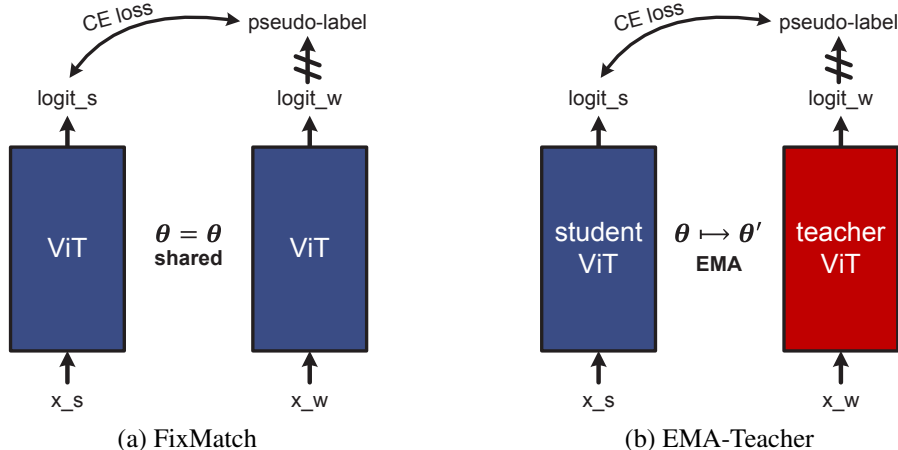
CE loss
pseudo-label
logit_s
logit_w
ViT
$\theta = \theta$
shared
ViT
x_s
x_w
(a) FixMatch

CE loss
pseudo-label
logit_s
logit_w
student ViT
$\theta \mapsto \theta'$
EMA
teacher ViT
x_s
x_w
(b) EMA-Teacher